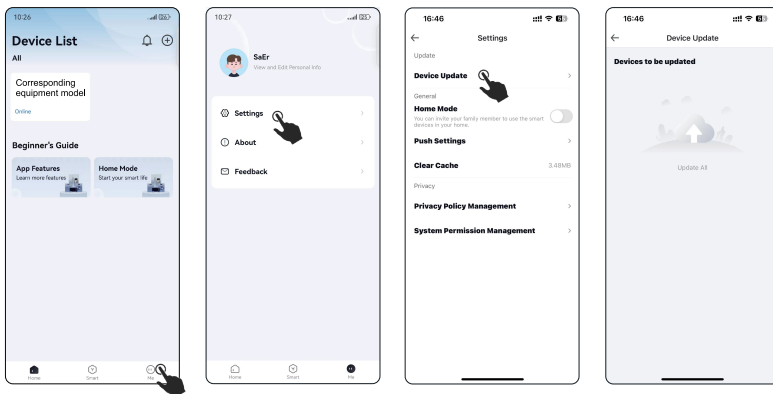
10:26

Device List

All

Corresponding equipment model

Online

Beginner's Guide

App Features
Learn more features

Home Mode
Start your smart life

Home Smart Me

10:27

SaEr
View and Edit Personal Info

Settings

About

Feedback

Home Smart Me

16:46

Settings

Update

Device Update

General

Home Mode
You can invite your family member to use the smart devices in your home.

Push Settings

Clear Cache 3.48MB

Privacy

Privacy Policy Management

System Permission Management

16:46

Device Update

Devices to be updated

Update All